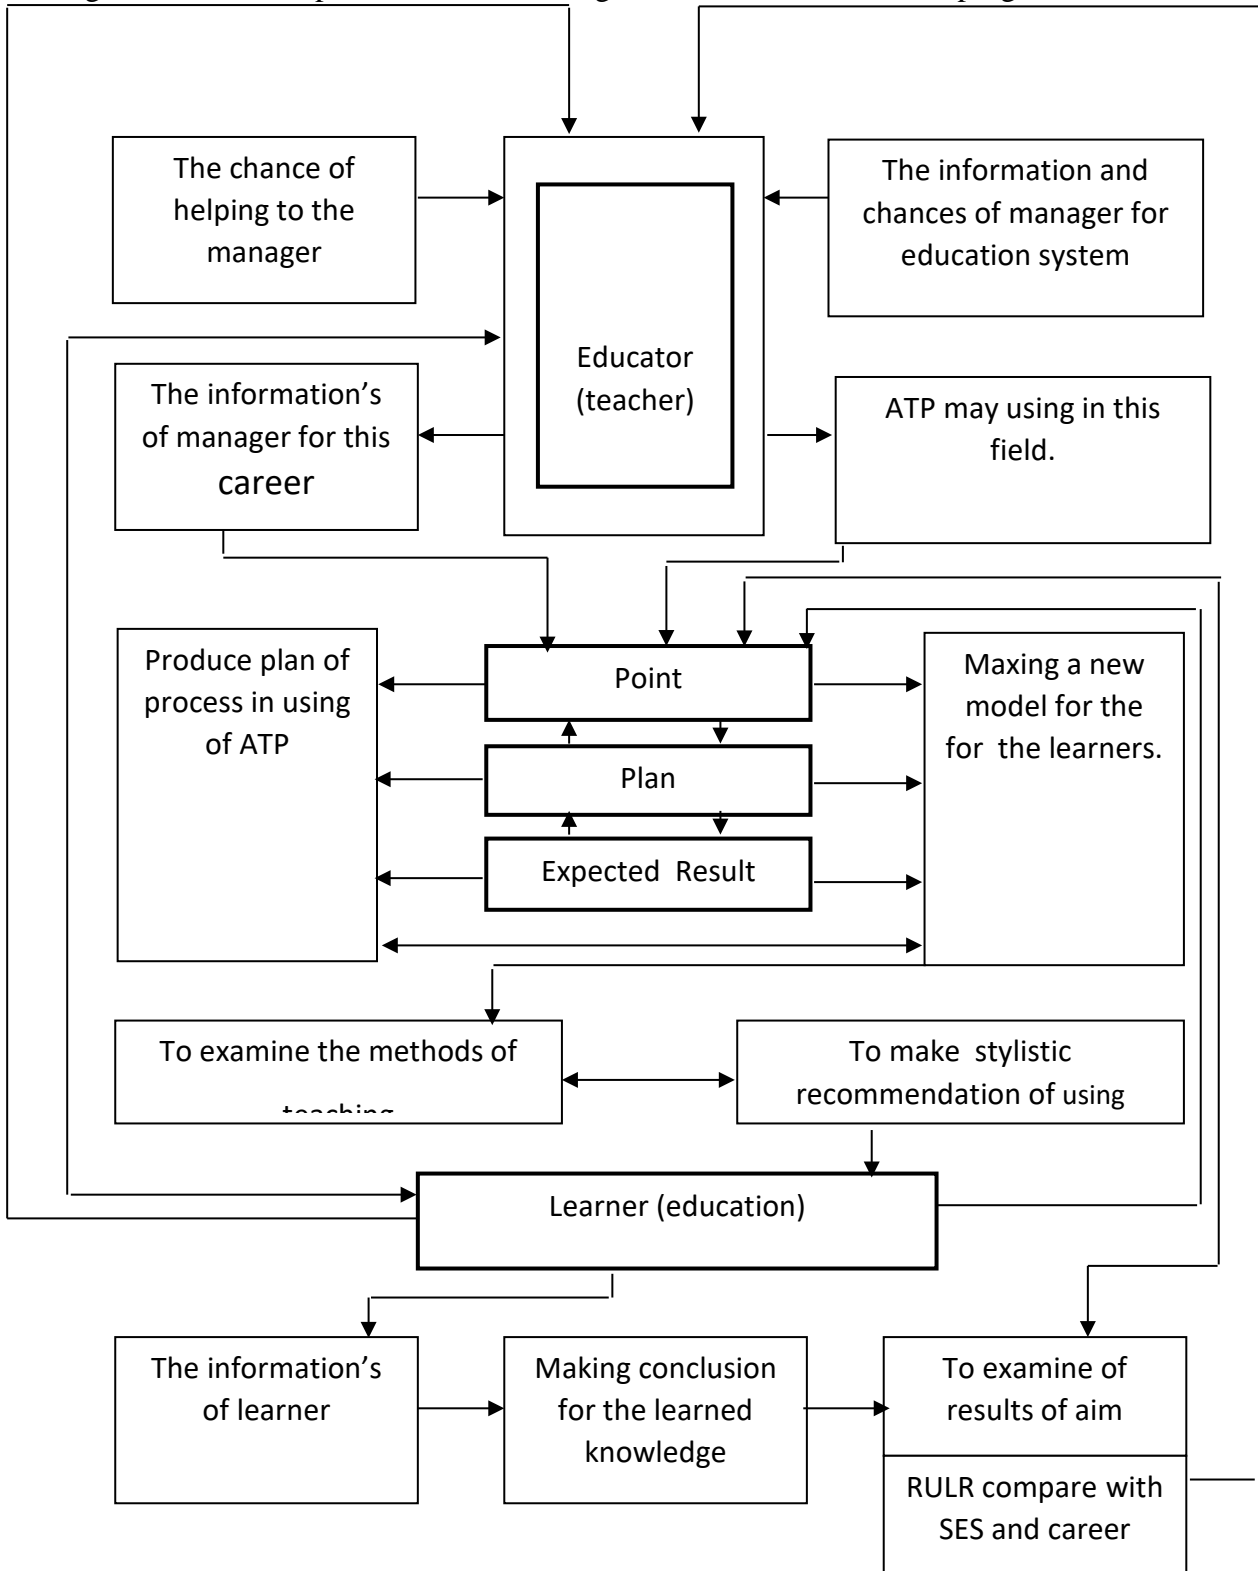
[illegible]

The chance of helping to the manager

Educator (teacher)

The information and chances of manager for education system

The information's of manager for this career

ATP may using in this field.

Produce plan of process in using of ATP

Point

Plan

Expected Result

Maxing a new model for the for the learners.

To examine the methods of teaching

To make stylistic recommendation of using

Learner (education)

The information's of learner

Making conclusion for the learned knowledge

To examine of results of aim

RULR compare with SES and career